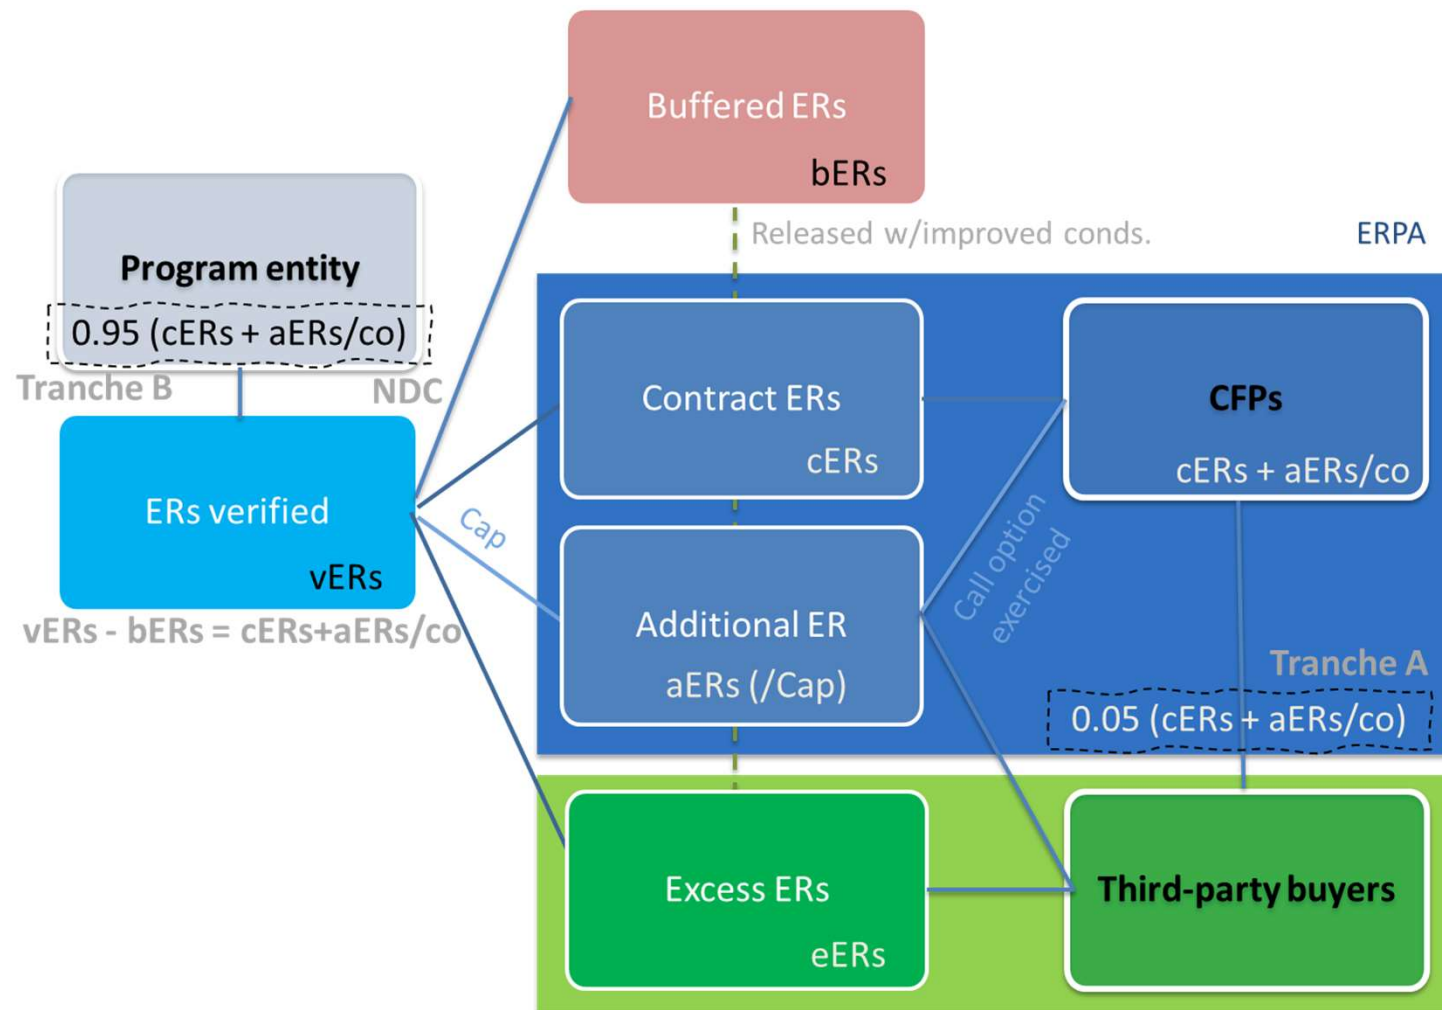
Buffered ERs
bERs

Released w/improved conds.

ERPA

Program entity
0.95 (cERs + aERs/co)

Tranche B

NDC

ERs verified
vERs

vERs - bERs = cERs+aERs/co

Cap

Contract ERs
cERs

CFPs
cERs + aERs/co

Call option exercised

Additional ER
aERs (/Cap)

Tranche A
0.05 (cERs + aERs/co)

Excess ERs
eERs

Third-party buyers